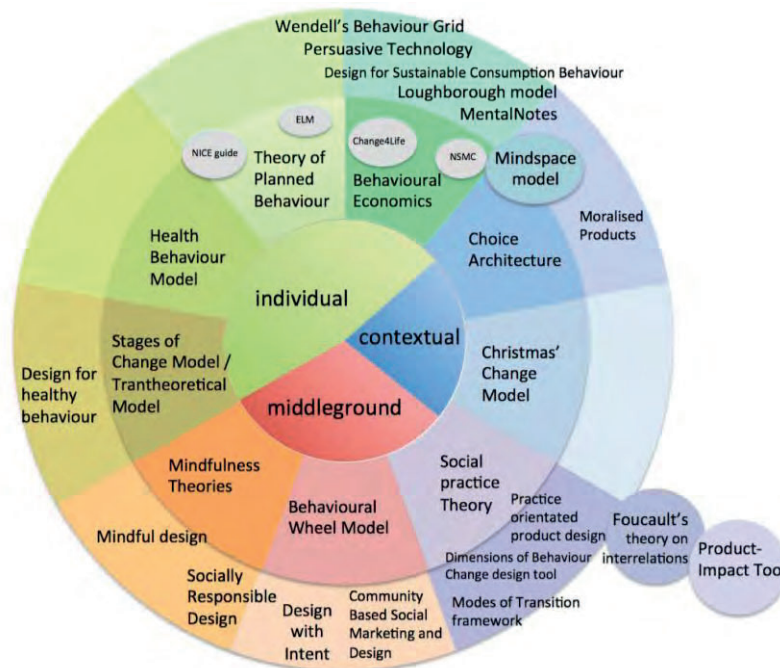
Wendell's Behaviour Grid
Persuasive Technology
Design for Sustainable Consumption Behaviour
Loughborough model
MentalNotes

ELM
NICE guide
Theory of Planned Behaviour
Change4Life
NSMC
Behavioural Economics
Mindspace model
Moralised Products

Health Behaviour Model
Choice Architecture

individual
contextual
middleground

Design for healthy behaviour
Stages of Change Model / Trantheoretical Model
Christmas' Change Model

Mindfulness Theories
Social practice Theory
Practice orientated product design
Foucault's theory on interrelations
Product-Impact Too

Mindful design
Behavioural Wheel Model
Dimensions of Behaviour Change design tool

Socially Responsible Design
Design with Intent
Community Based Social Marketing and Design
Modes of Transition framework